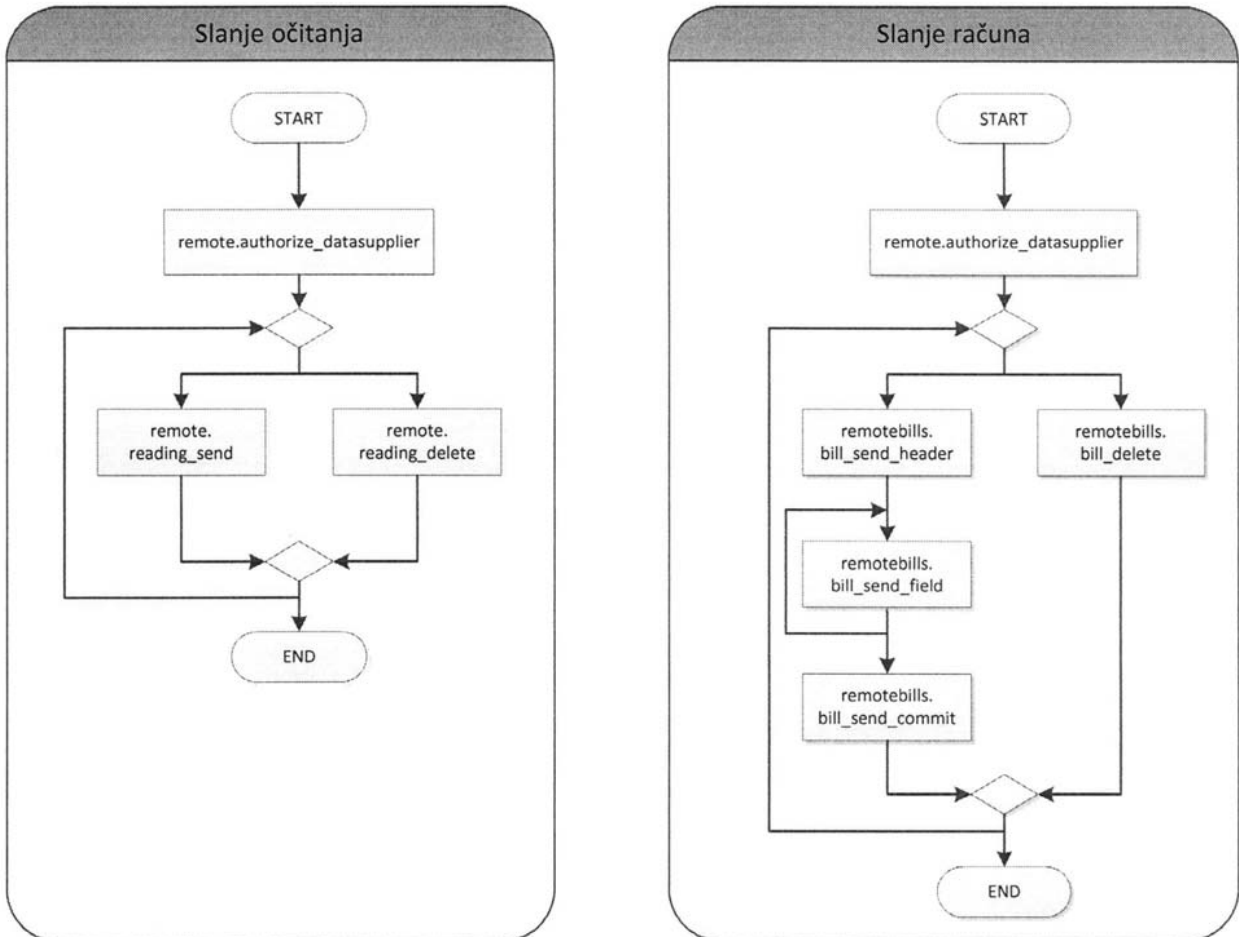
Slanje očitanja

START

remote.authorize_datasupplier

remote. reading_send

remote. reading_delete

END

Slanje računa

START

remote.authorize_datasupplier

remotebills. bill_send_header

remotebills. bill_delete

remotebills. bill_send_field

remotebills. bill_send_commit

END